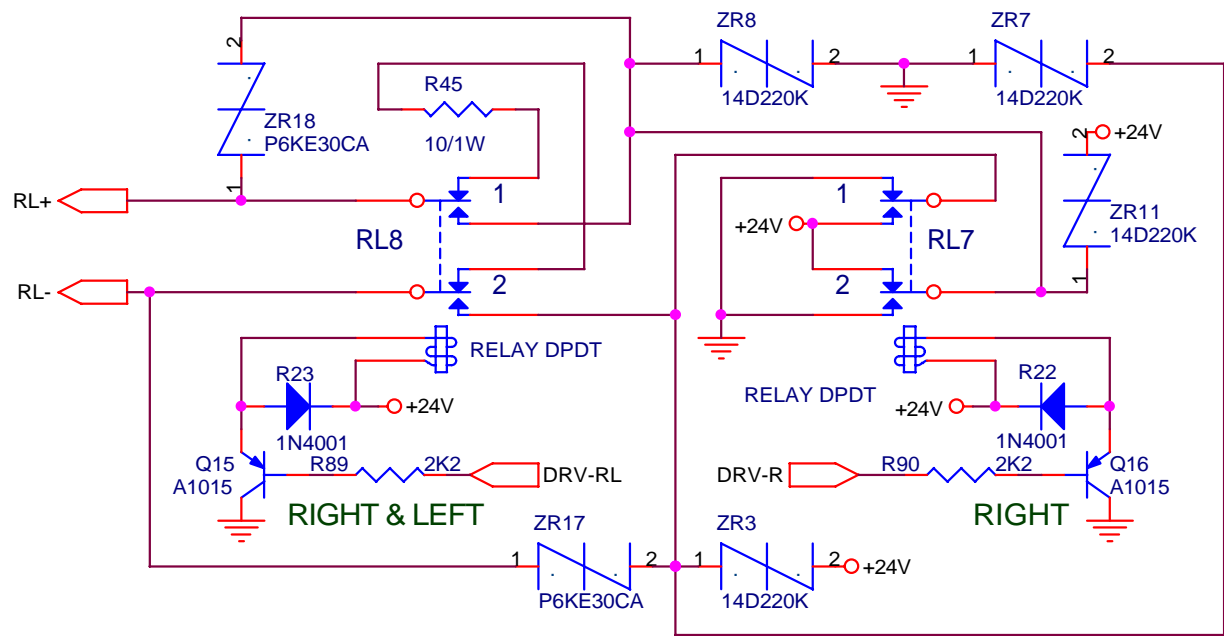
2
ZR18
P6KE30CA
1
R45
10/1W
ZR8
1
2
14D220K
ZR7
1
2
14D220K
2
+24V
ZR11
14D220K
1
RL+
1
RL8
RL-
2
1
+24V
RL7
2
RELAY DPDT
R23
+24V
1N4001
Q15
A1015
R89
2K2
DRV-RL
RIGHT & LEFT
RELAY DPDT
R22
+24V
1N4001
DRV-R
R90
2K2
Q16
A1015
RIGHT
ZR17
1
2
P6KE30CA
ZR3
1
2
+24V
14D220K